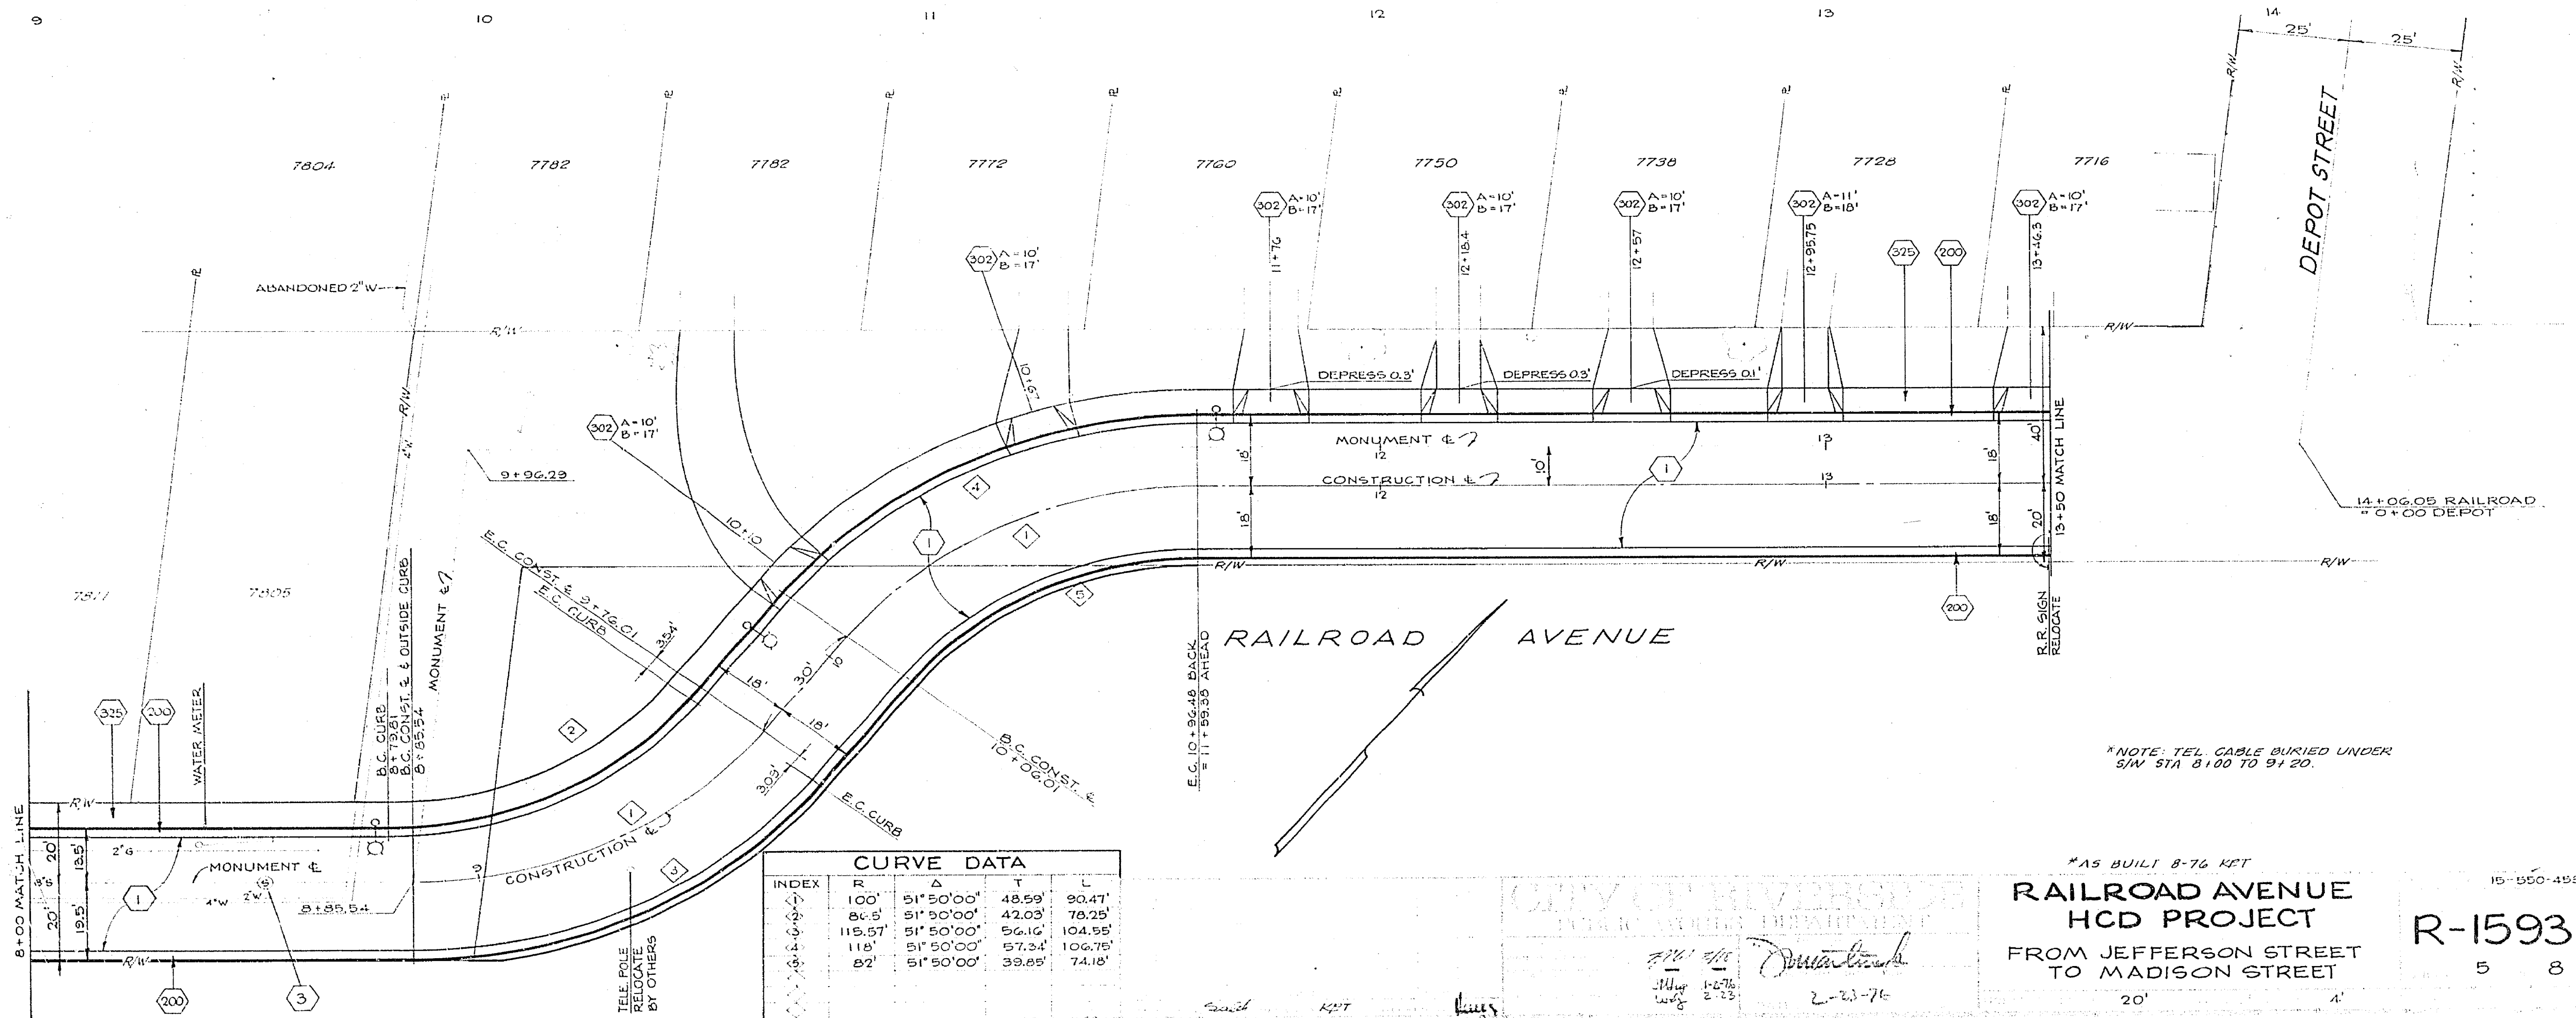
9 10 11 12 13 14

25' 25'

R/W R/W

DEPOT STREET

7804 7782 7782 7772 7760 7750 7738 7728 7716

302 A=10' B=17'
302 A=10' B=17'
302 A=10' B=17'
302 A=11' B=18'
302 A=10' B=17'
302 A=10' B=17'
302 A=10' B=17'

11+76
12+18.4
12+57
12+95.75
13+46.3

325 200

ABANDONED 2" W

R/W

R/W

R/W

DEPRESS 0.3'
DEPRESS 0.3'
DEPRESS 0.1'

10+51

9+96.29

MONUMENT ℄ 12 13
CONSTRUCTION ℄ 12 13

10'
18' 18' 18' 18'
40' 20'

13+50 MATCH LINE

14+06.05 RAILROAD = 0+00 DEPOT

R/W R/W R/W

1

10+10

E.C. CONST. ℄ 9+76.01
E.C. CURB

4 1 1 1 5

7811 7805

35'±

18' 30' 18'

30.5'

2

B.C. CONST. ℄ 10+06.01

E.C. CURB

E.C. 10+96.48 BACK = 11+59.35 AHEAD

RAILROAD AVENUE

200

R.R. SIGN RELOCATE

*NOTE: TEL. CABLE BURIED UNDER S/W STA 8+00 TO 9+20.

325 200

WATER METER

B.C. CURB 8+73.81
B.C. CONST. ℄ & OUTSIDE CURB 8+85.54
MONUMENT ℄

R/W

8+00 MATCH LINE

20' 13.5' 18.5' 20' 19.5'

2"G

MONUMENT ℄

1

4"W 2"W S

8+85.54

3

R/W

200 3

CONSTRUCTION ℄

1 3

TELE. POLE RELOCATE BY OTHERS

E.C. CURB

CURVE DATA
| INDEX | R | Δ | T | L |
|---|---|---|---|---|
| 1 | 100' | 51°50'00" | 48.59' | 90.47' |
| 2 | 86.5' | 51°50'00" | 42.03' | 78.25' |
| 3 | 115.57' | 51°50'00" | 56.16' | 104.55' |
| 4 | 118' | 51°50'00" | 57.34' | 106.75' |
| 5 | 82' | 51°50'00" | 39.85' | 74.18' |

CITY OF RIVERSIDE
PUBLIC WORKS DEPARTMENT

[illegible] 1-27-76 2-23

2-23-76

Scott KPT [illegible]

*AS BUILT 8-76 KPT

RAILROAD AVENUE HCD PROJECT
FROM JEFFERSON STREET TO MADISON STREET

20' 4'

15-550-459

R-1593
5 8